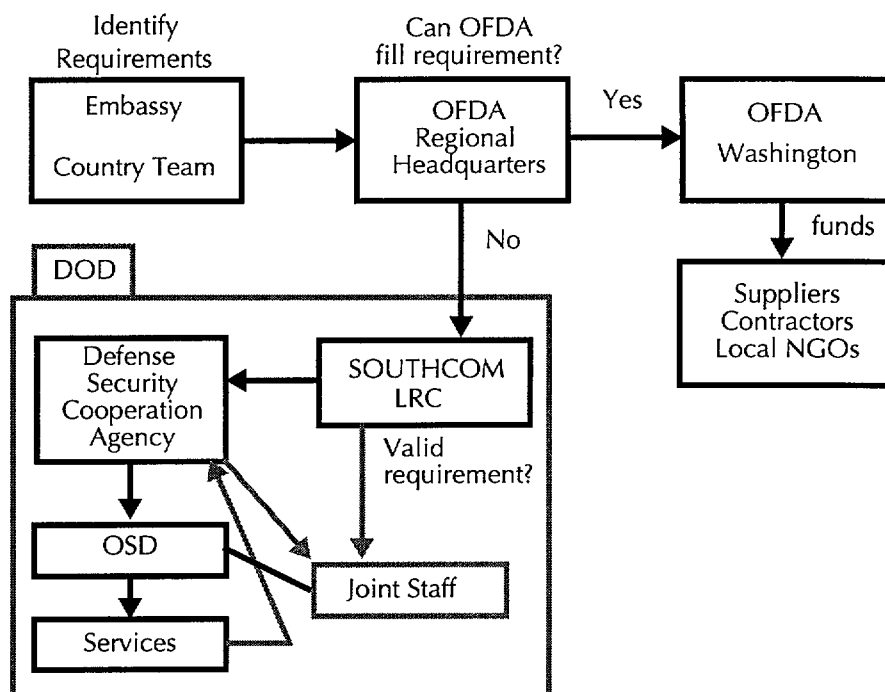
Identify Requirements

Embassy

Country Team

Can OFDA fill requirement?

OFDA Regional Headquarters

Yes

OFDA Washington

funds

Suppliers Contractors Local NGOs

No

DOD

Defense Security Cooperation Agency

SOUTHCOM LRC

Valid requirement?

OSD

Joint Staff

Services